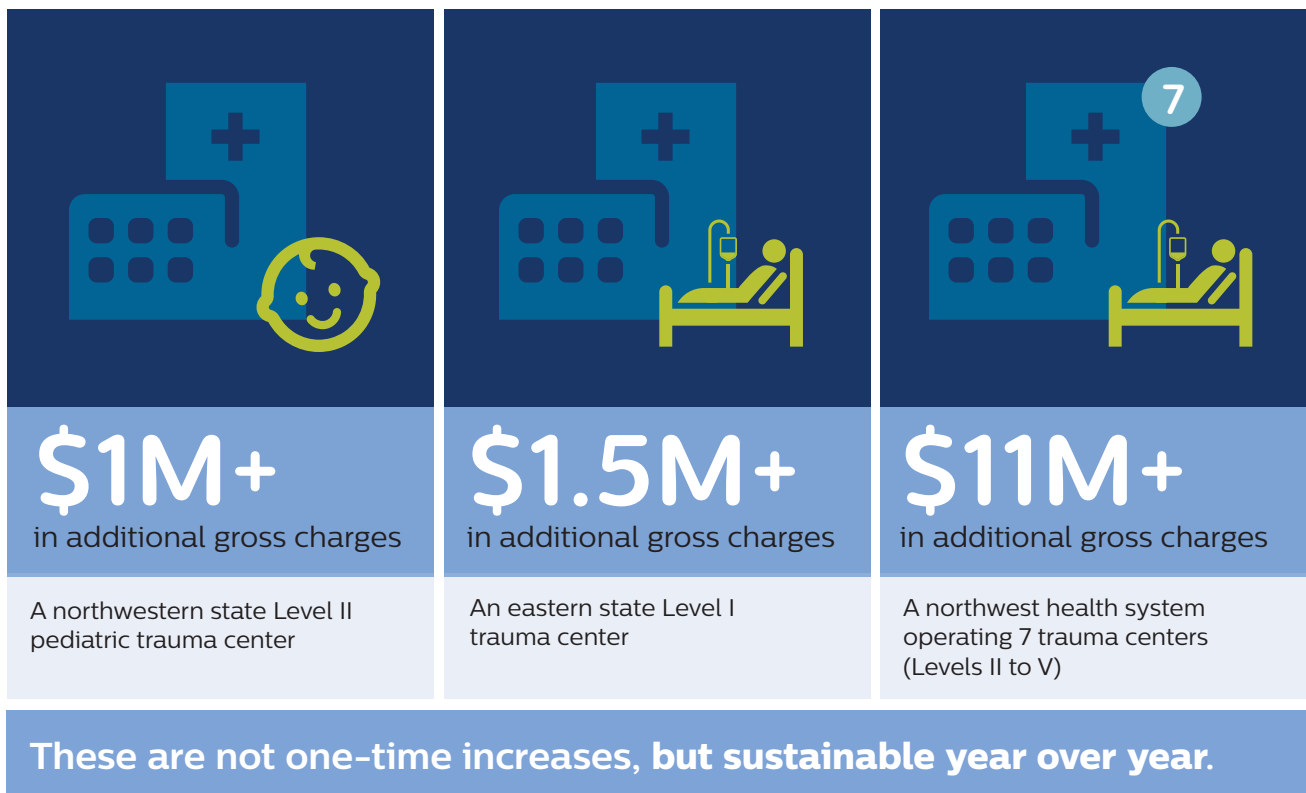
\$1M+
in additional gross charges

A northwestern state Level II pediatric trauma center

\$1.5M+
in additional gross charges

An eastern state Level I trauma center

7

\$11M+
in additional gross charges

A northwest health system operating 7 trauma centers (Levels II to V)

These are not one-time increases, but sustainable year over year.